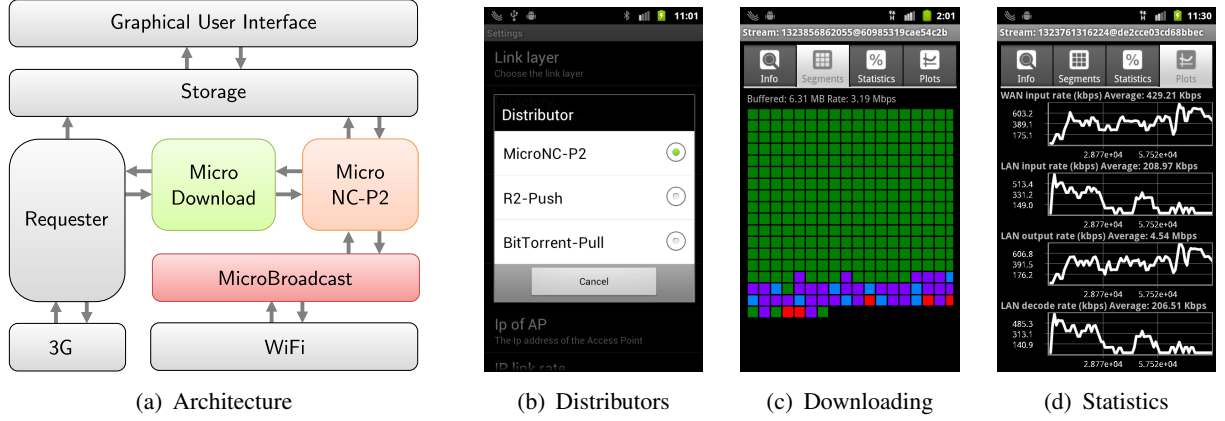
Graphical User Interface

Storage

Requester

Micro Download

Micro NC-P2

MicroBroadcast

3G

WiFi

(a) Architecture

11:01

Settings

Link layer

Choose the link layer

Distributor

MicroNC-P2

R2-Push

BitTorrent-Pull

Cancel

Ip of AP

The Ip address of the Access Point

IP link rate

(b) Distributors

2:01

Stream: 1323856862055@60985319cae54c2b

Info

Segments

Statistics

Plots

Buffered: 6.31 MB Rate: 3.19 Mbps

(c) Downloading

11:30

Stream: 1323761316224@de2cce03cd68bbec

Info

Segments

Statistics

Plots

WAN input rate (kbps) Average: 429.21 Kbps

603.2
389.1
175.1

2.877e+04 5.752e+04

LAN input rate (kbps) Average: 208.97 Kbps

513.4
331.2
149.0

2.877e+04 5.752e+04

LAN output rate (kbps) Average: 4.54 Mbps

606.8
391.5
176.2

2.877e+04 5.752e+04

LAN decode rate (kbps) Average: 206.51 Kbps

485.3
313.1
140.9

2.877e+04 5.752e+04

(d) Statistics